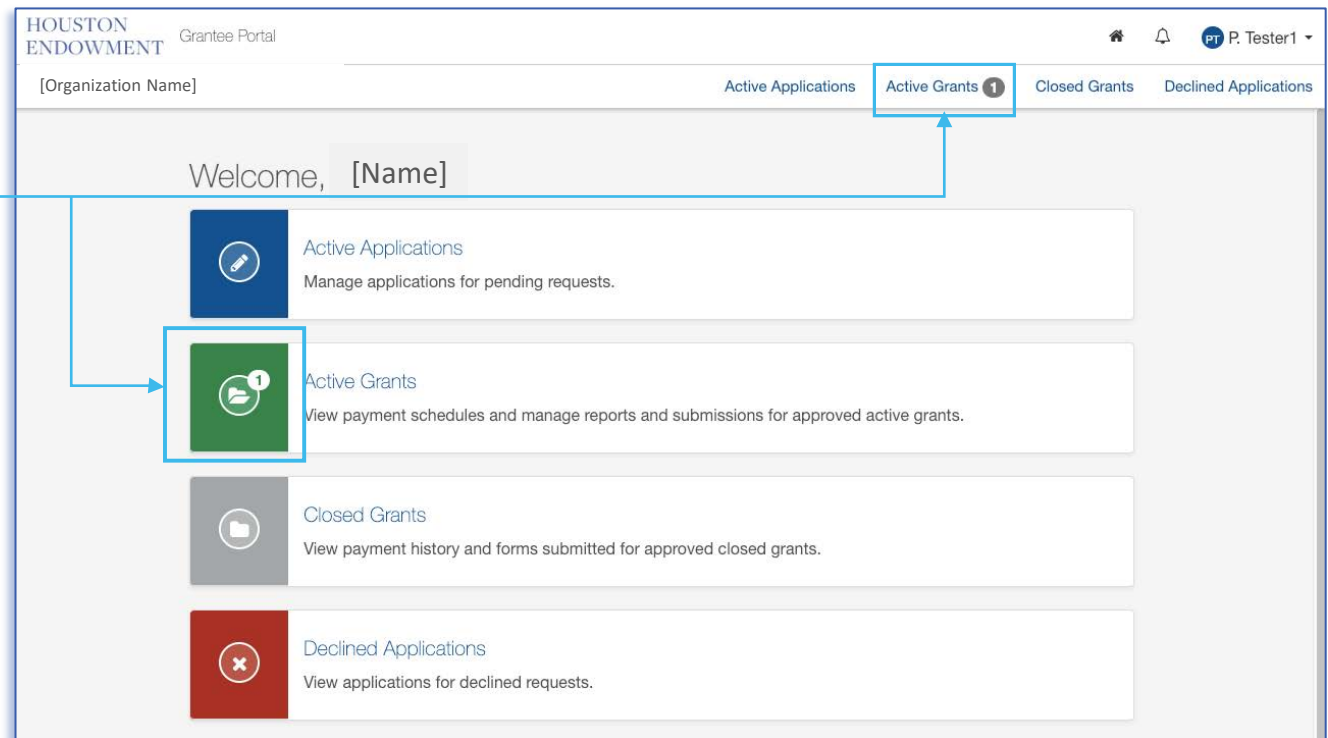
HOUSTON ENDOWMENT Grantee Portal

PT P. Tester1

[Organization Name]

Active Applications Active Grants 1 Closed Grants Declined Applications

Welcome, [Name]

Active Applications
Manage applications for pending requests.

1

Active Grants
View payment schedules and manage reports and submissions for approved active grants.

Closed Grants
View payment history and forms submitted for approved closed grants.

Declined Applications
View applications for declined requests.